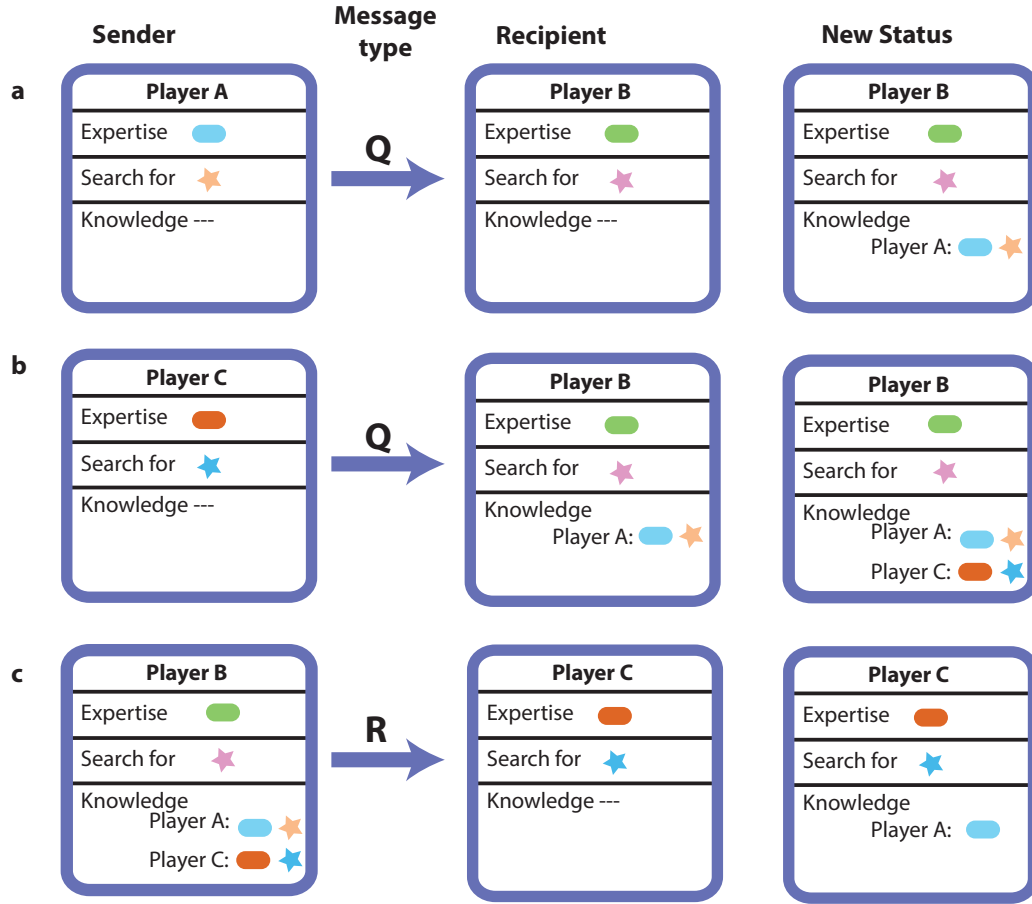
Sender

Message type

Recipient

New Status

a

Player A
Expertise
Search for
Knowledge ---

Q

Player B
Expertise
Search for
Knowledge ---

Player B
Expertise
Search for
Knowledge
Player A:

b

Player C
Expertise
Search for
Knowledge ---

Q

Player B
Expertise
Search for
Knowledge
Player A:

Player B
Expertise
Search for
Knowledge
Player A:
Player C:

c

Player B
Expertise
Search for
Knowledge
Player A:
Player C:

R

Player C
Expertise
Search for
Knowledge ---

Player C
Expertise
Search for
Knowledge
Player A: